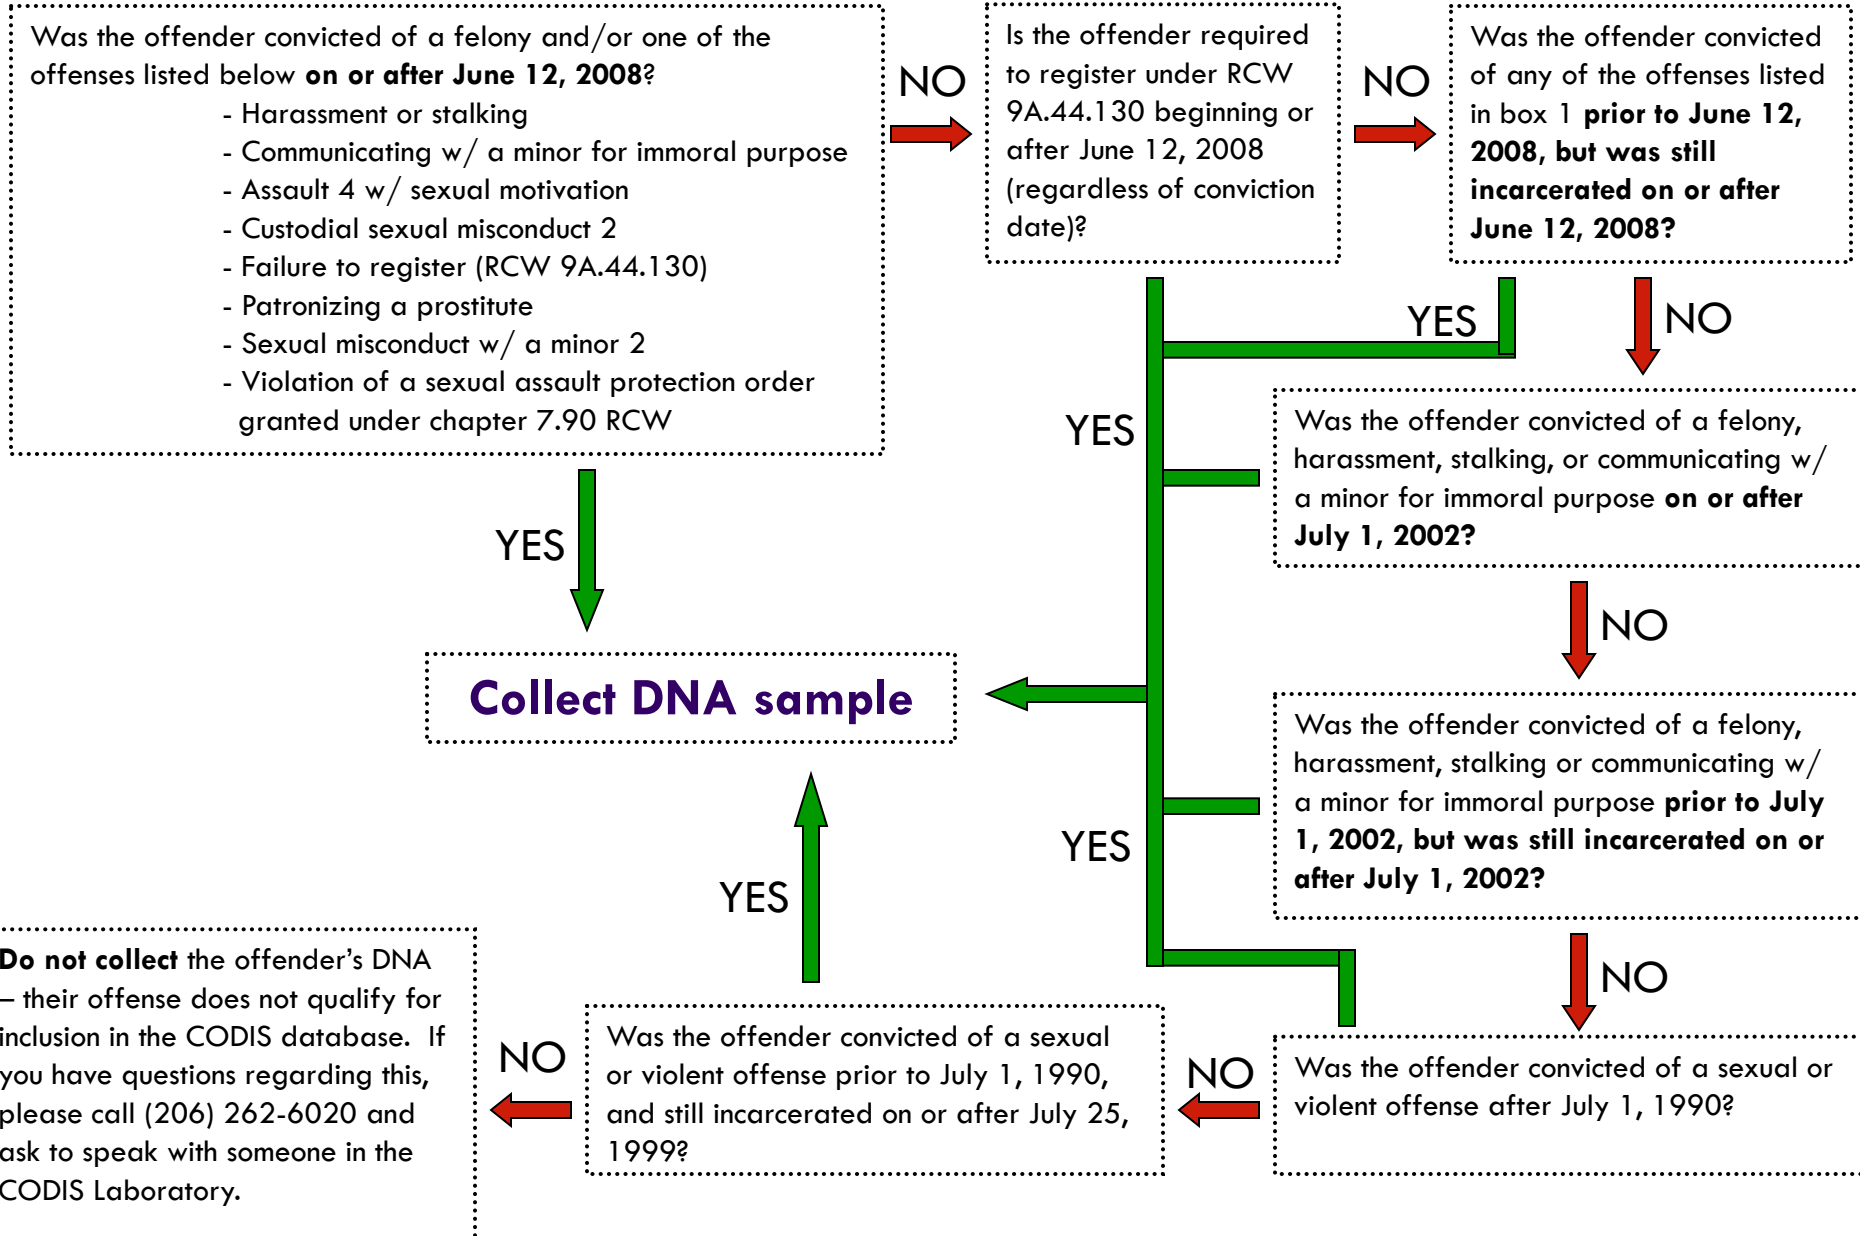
Was the offender convicted of a felony and/or one of the offenses listed below **on or after June 12, 2008**?
- Harassment or stalking
- Communicating w/ a minor for immoral purpose
- Assault 4 w/ sexual motivation
- Custodial sexual misconduct 2
- Failure to register (RCW 9A.44.130)
- Patronizing a prostitute
- Sexual misconduct w/ a minor 2
- Violation of a sexual assault protection order granted under chapter 7.90 RCW

NO

Is the offender required to register under RCW 9A.44.130 beginning or after June 12, 2008 (regardless of conviction date)?

NO

Was the offender convicted of any of the offenses listed in box 1 **prior to June 12, 2008, but was still incarcerated on or after June 12, 2008?**

YES

NO

YES

Was the offender convicted of a felony, harassment, stalking, or communicating w/ a minor for immoral purpose **on or after July 1, 2002?**

YES

NO

Collect DNA sample

Was the offender convicted of a felony, harassment, stalking or communicating w/ a minor for immoral purpose **prior to July 1, 2002, but was still incarcerated on or after July 1, 2002?**

YES

YES

NO

**Do not collect** the offender's DNA – their offense does not qualify for inclusion in the CODIS database. If you have questions regarding this, please call (206) 262-6020 and ask to speak with someone in the CODIS Laboratory.

NO

Was the offender convicted of a sexual or violent offense prior to July 1, 1990, and still incarcerated on or after July 25, 1999?

NO

Was the offender convicted of a sexual or violent offense after July 1, 1990?